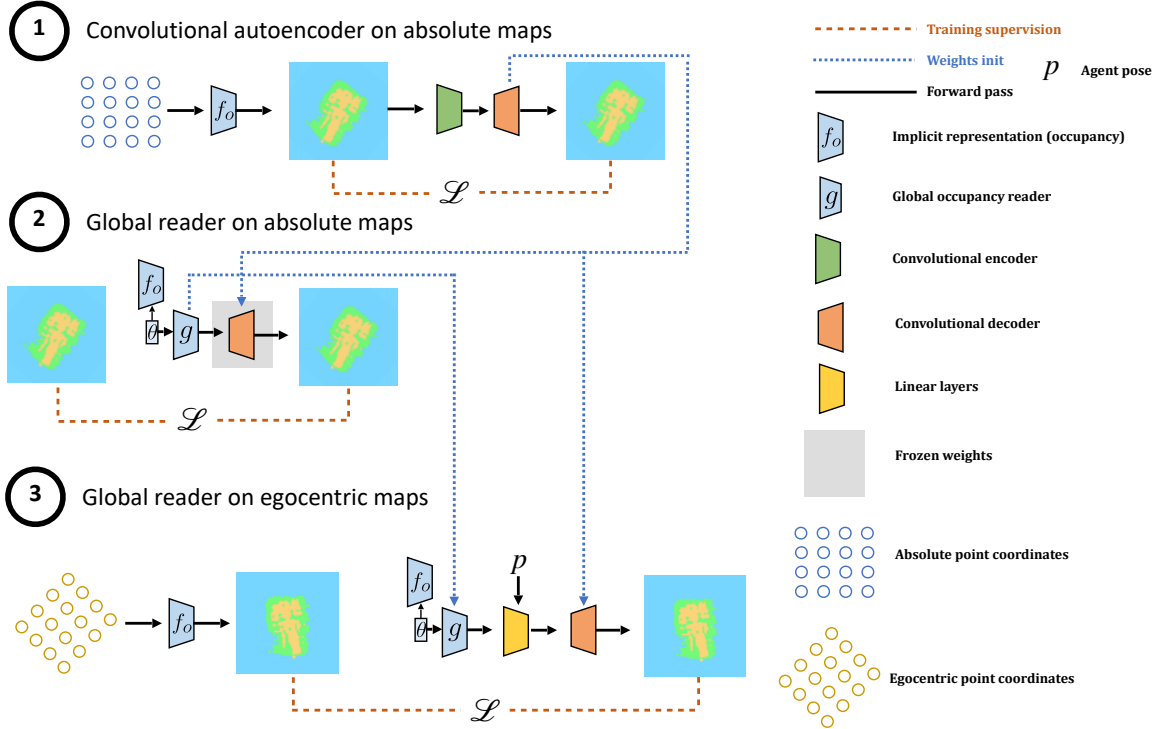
1 Convolutional autoencoder on absolute maps

$f_O$

$\mathscr{L}$

2 Global reader on absolute maps

$f_O$

$\theta$

$g$

$\mathscr{L}$

3 Global reader on egocentric maps

$f_O$

$f_O$

$\theta$

$g$

$p$

$\mathscr{L}$

Training supervision

Weights init

Forward pass

$p$ Agent pose

$f_O$ Implicit representation (occupancy)

$g$ Global occupancy reader

Convolutional encoder

Convolutional decoder

Linear layers

Frozen weights

Absolute point coordinates

Egocentric point coordinates